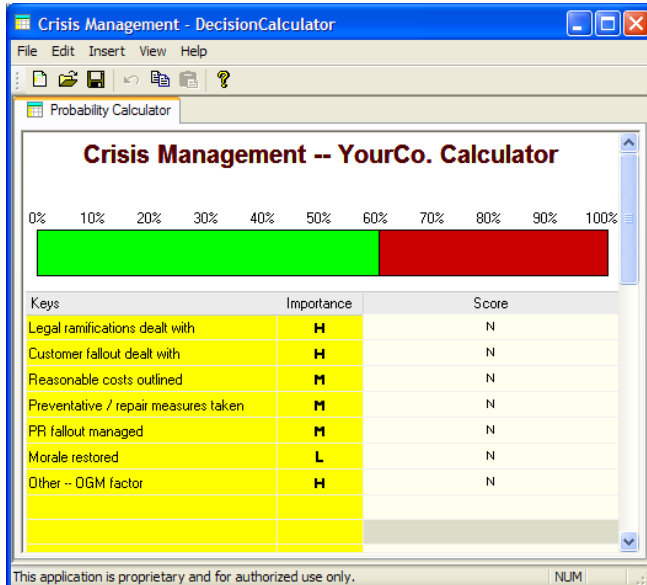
Crisis Management - DecisionCalculator

File Edit Insert View Help

Probability Calculator

Crisis Management -- YourCo. Calculator

0% 10% 20% 30% 40% 50% 60% 70% 80% 90% 100%

| Keys | Importance | Score |
|---|---|---|
| Legal ramifications dealt with | H | N |
| Customer fallout dealt with | H | N |
| Reasonable costs outlined | M | N |
| Preventative / repair measures taken | M | N |
| PR fallout managed | M | N |
| Morale restored | L | N |
| Other -- OGM factor | H | N |

This application is proprietary and for authorized use only.

NUM